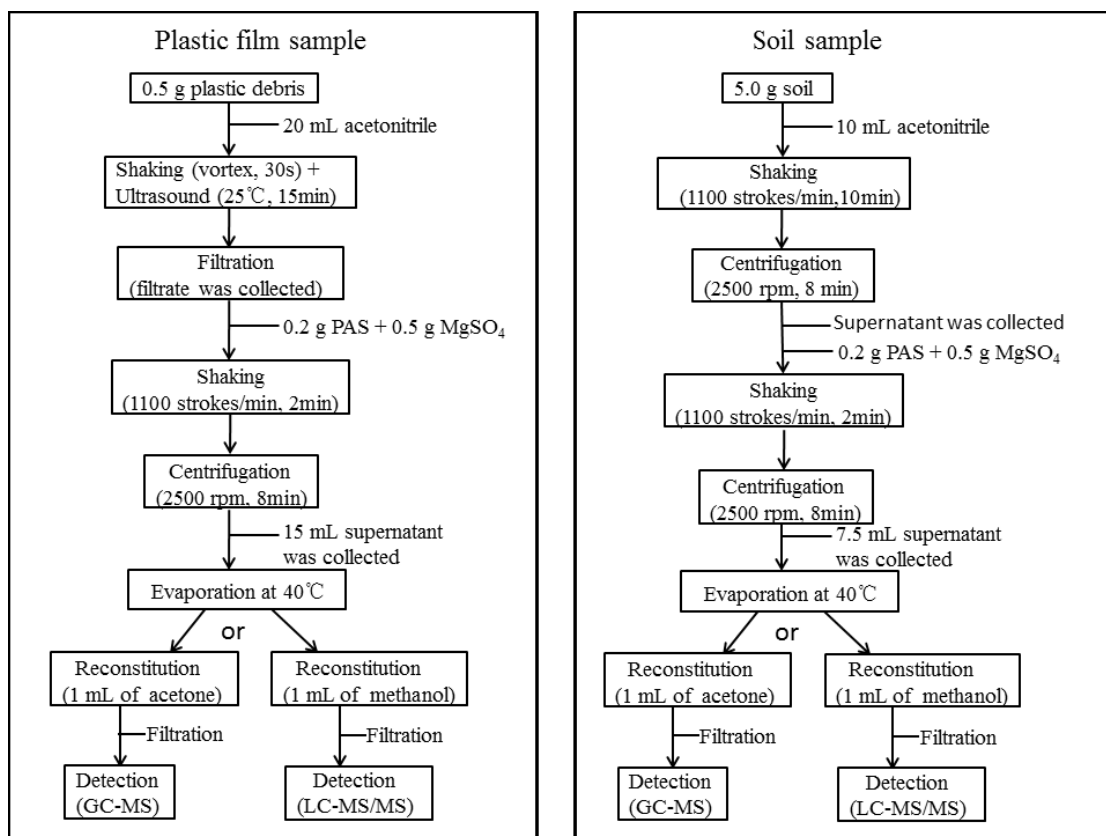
Plastic film sample

0.5 g plastic debris

20 mL acetonitrile

Shaking (vortex, 30s) + Ultrasound (25℃, 15min)

Filtration (filtrate was collected)

0.2 g PAS + 0.5 g $MgSO_4$

Shaking (1100 strokes/min, 2min)

Centrifugation (2500 rpm, 8min)

15 mL supernatant was collected

Evaporation at 40℃

or

Reconstitution (1 mL of acetone)

Reconstitution (1 mL of methanol)

Filtration

Filtration

Detection (GC-MS)

Detection (LC-MS/MS)

Soil sample

5.0 g soil

10 mL acetonitrile

Shaking (1100 strokes/min,10min)

Centrifugation (2500 rpm, 8 min)

Supernatant was collected

0.2 g PAS + 0.5 g $MgSO_4$

Shaking (1100 strokes/min, 2min)

Centrifugation (2500 rpm, 8min)

7.5 mL supernatant was collected

Evaporation at 40℃

or

Reconstitution (1 mL of acetone)

Reconstitution (1 mL of methanol)

Filtration

Filtration

Detection (GC-MS)

Detection (LC-MS/MS)